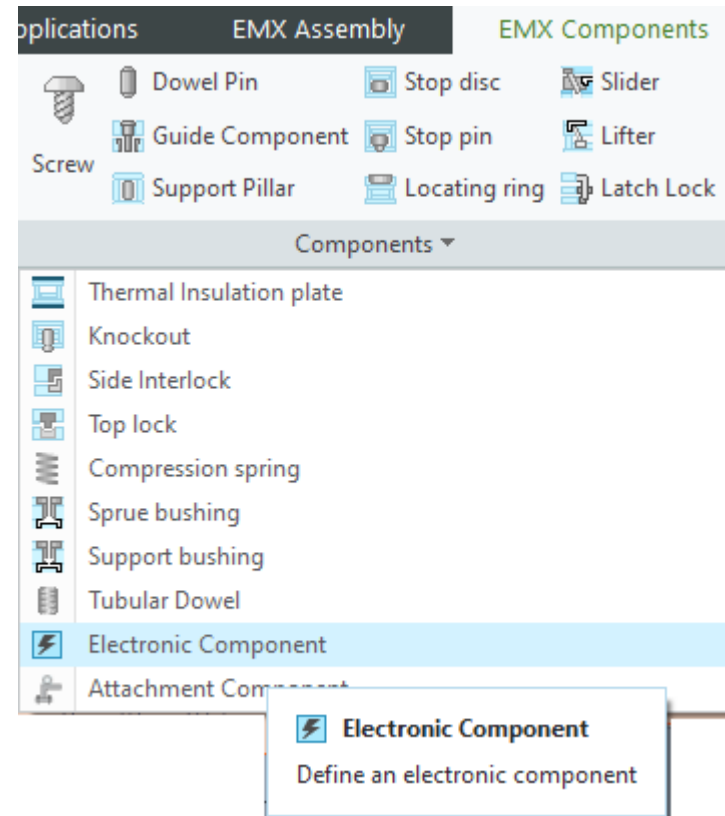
pplications EMX Assembly EMX Components

Screw
Dowel Pin
Guide Component
Support Pillar
Stop disc
Stop pin
Locating ring
Slider
Lifter
Latch Lock

Components ▾

Thermal Insulation plate
Knockout
Side Interlock
Top lock
Compression spring
Sprue bushing
Support bushing
Tubular Dowel
Electronic Component
Attachment Com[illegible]

Electronic Component
Define an electronic component